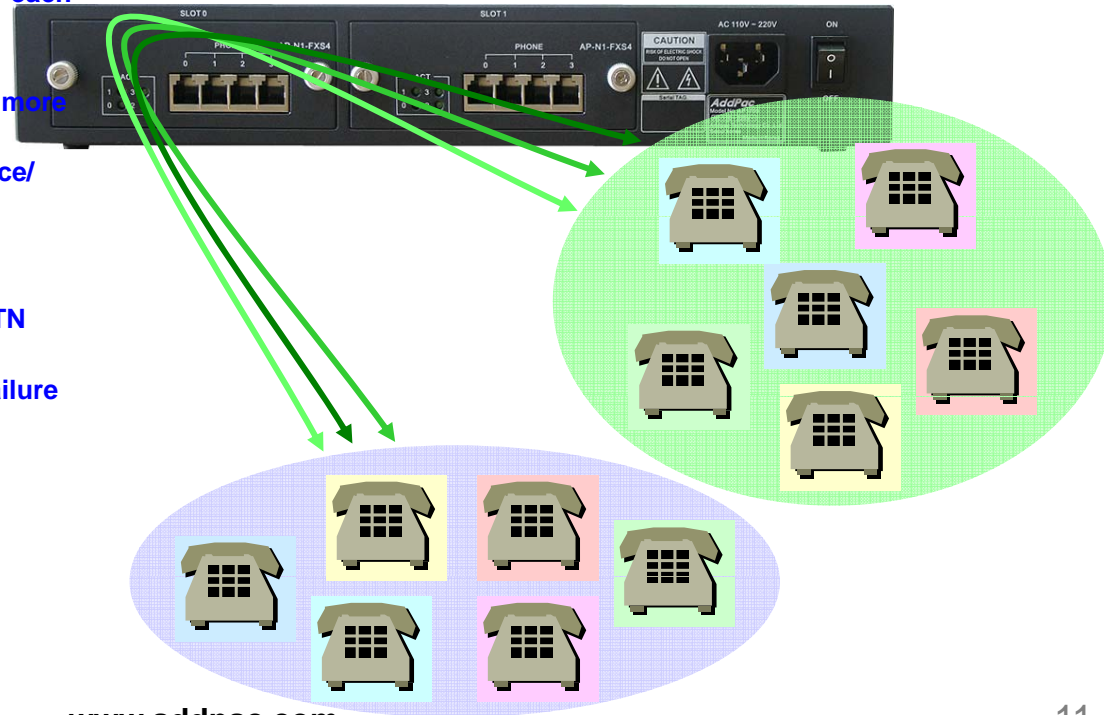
each

more

ce/

TN

ilure

SLOT 0

PHONE

AP-N1-FXS4

ACT

0 1 2 3

SLOT 1

PHONE

AP-N1-FXS4

ACT

0 1 2 3

CAUTION

RISK OF ELECTRIC SHOCK DO NOT OPEN

Serial TAG

AC 110V ~ 220V

ON

OFF

AddPac

www.addpac.com

11